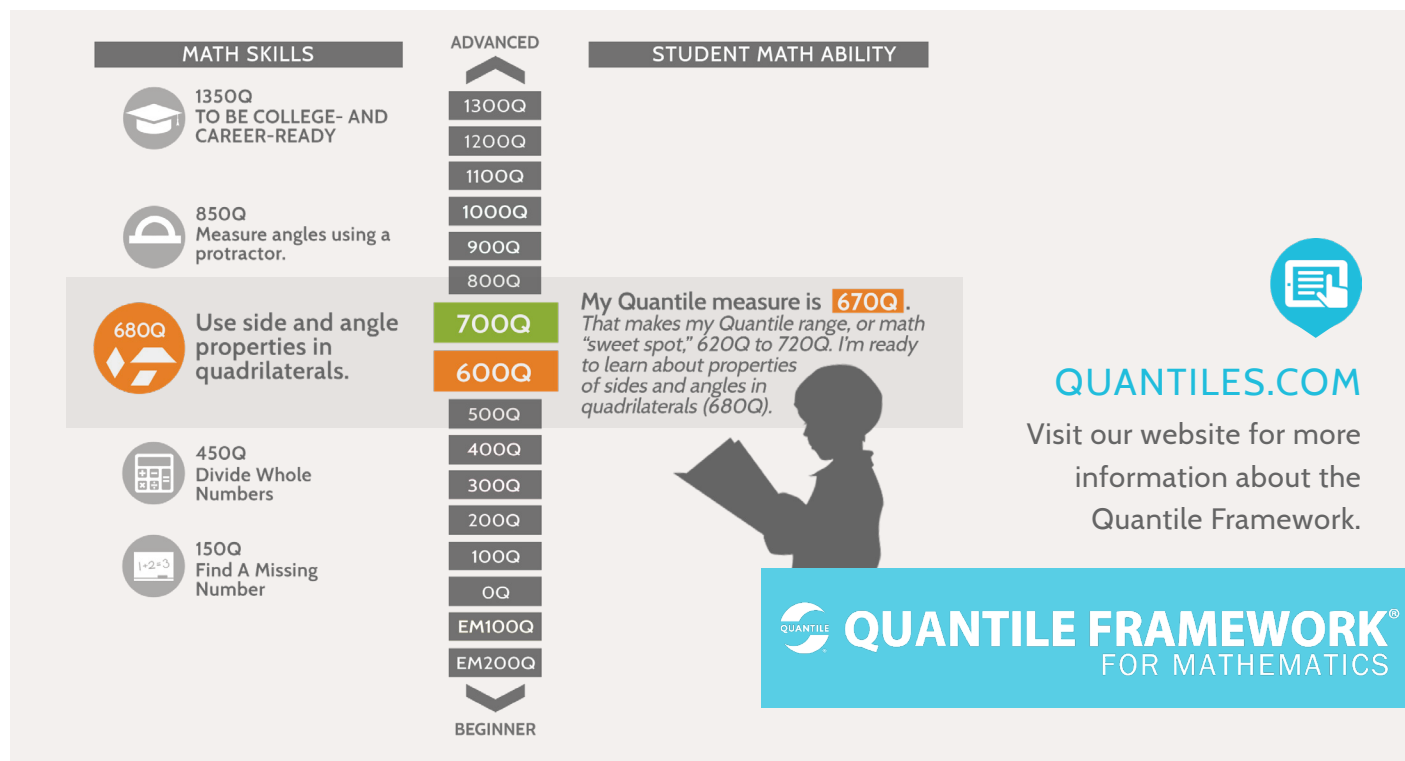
MATH SKILLS

ADVANCED

STUDENT MATH ABILITY

1350Q
TO BE COLLEGE- AND CAREER-READY

850Q
Measure angles using a protractor.

680Q
Use side and angle properties in quadrilaterals.

450Q
Divide Whole Numbers

$1+2=3$

150Q
Find A Missing Number

1300Q
1200Q
1100Q
1000Q
900Q
800Q
700Q
600Q
500Q
400Q
300Q
200Q
100Q
0Q
EM100Q
EM200Q

BEGINNER

My Quantile measure is 670Q.
That makes my Quantile range, or math "sweet spot," 620Q to 720Q. I'm ready to learn about properties of sides and angles in quadrilaterals (680Q).

QUANTILES.COM
Visit our website for more information about the Quantile Framework.

QUANTILE
QUANTILE FRAMEWORK®
FOR MATHEMATICS